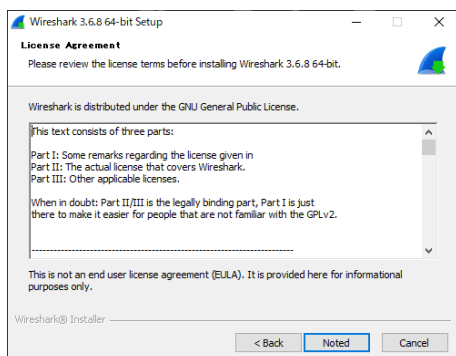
Wireshark 3.6.8 64-bit Setup

License Agreement

Please review the license terms before installing Wireshark 3.6.8 64-bit.

Wireshark is distributed under the GNU General Public License.

This text consists of three parts:

Part I: Some remarks regarding the license given in
Part II: The actual license that covers Wireshark.
Part III: Other applicable licenses.

When in doubt: Part II/III is the legally binding part, Part I is just there to make it easier for people that are not familiar with the GPLv2.

------------------------------------------------------------------------

This is not an end user license agreement (EULA). It is provided here for informational purposes only.

Wireshark® Installer

< Back | Noted | Cancel